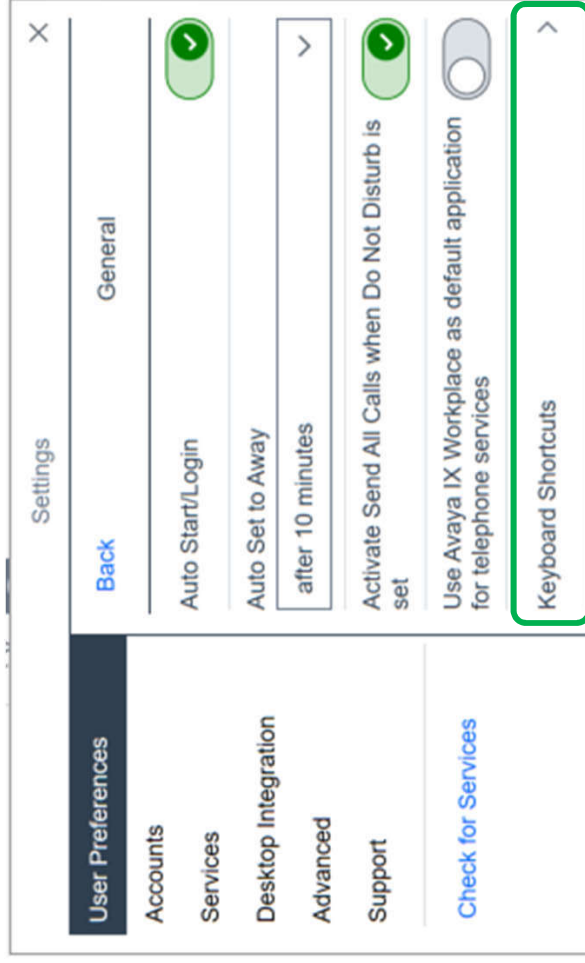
Settings

User Preferences
Accounts
Services
Desktop Integration
Advanced
Support

Check for Services

Back
General

Auto Start/Login

Auto Set to Away
after 10 minutes

Activate Send All Calls when Do Not Disturb is set

Use Avaya IX Workplace as default application for telephone services

Keyboard Shortcuts